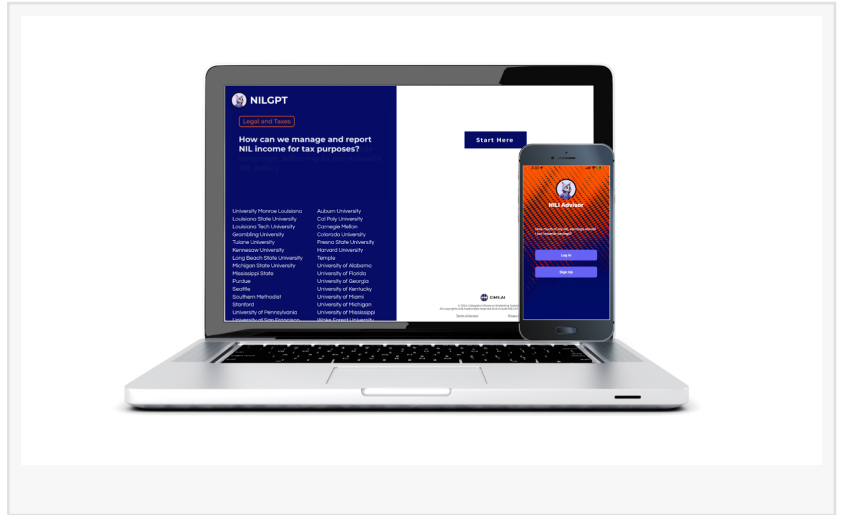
NILGPT

Legal and Taxes

How can we manage and report NIL income for tax purposes?

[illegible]

University Monroe Louisiana
Louisiana State University
Louisiana Tech University
Grambling University
Tulane University
Kennesaw University
Long Beach State University
Michigan State University
Mississippi State
Purdue
Seattle
Southern Methodist
Stanford
University of Pennsylvania
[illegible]

Auburn University
Cal Poly University
Carnegie Mellon
Colorado University
Fresno State University
Harvard University
Temple
University of Alabama
University of Florida
University of Georgia
University of Kentucky
University of Miami
University of Michigan
University of Mississippi
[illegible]

Start Here

CMI.AI

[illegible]

NIL Advisor

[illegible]

Log in

Sign Up